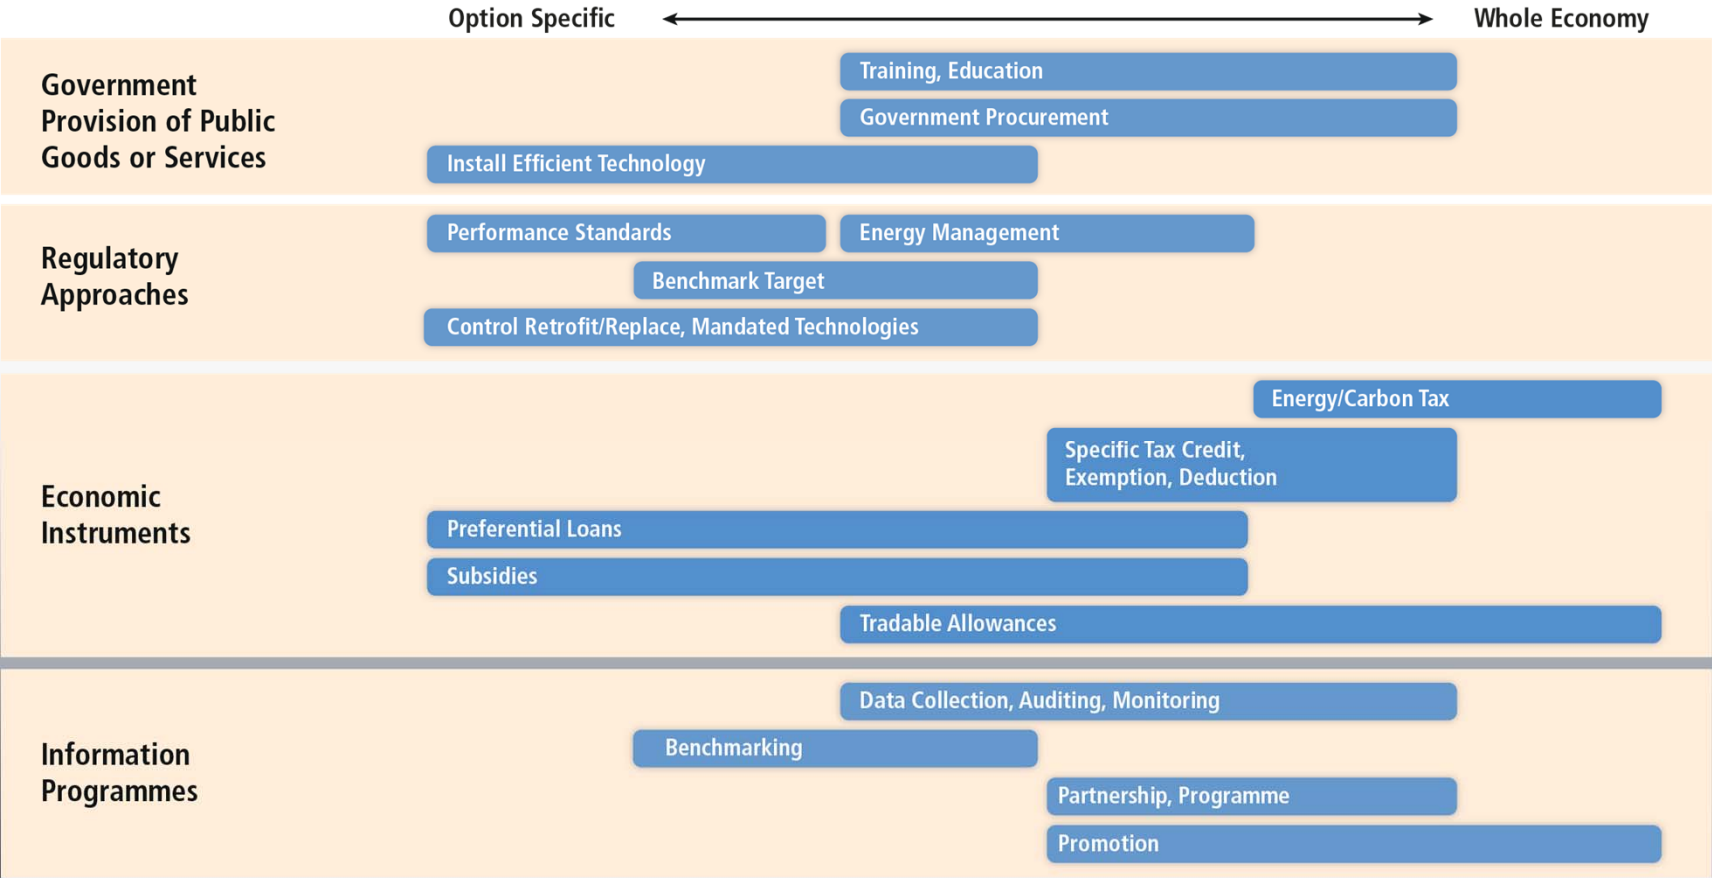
Option Specific Whole Economy

Government Provision of Public Goods or Services

Training, Education

Government Procurement

Install Efficient Technology

Regulatory Approaches

Performance Standards

Energy Management

Benchmark Target

Control Retrofit/Replace, Mandated Technologies

Economic Instruments

Energy/Carbon Tax

Specific Tax Credit, Exemption, Deduction

Preferential Loans

Subsidies

Tradable Allowances

Information Programmes

Data Collection, Auditing, Monitoring

Benchmarking

Partnership, Programme

Promotion